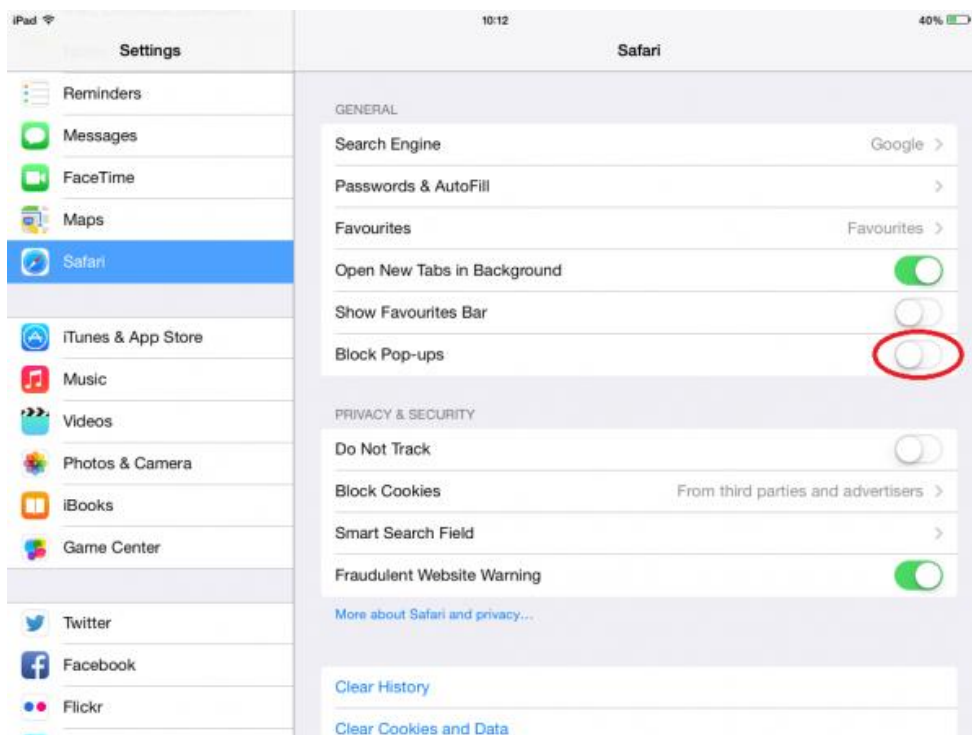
iPad

10:12

40%

Settings

Reminders

Messages

FaceTime

Maps

Safari

iTunes & App Store

Music

Videos

Photos & Camera

iBooks

Game Center

Twitter

Facebook

Flickr

Safari

GENERAL

Search Engine Google >

Passwords & AutoFill >

Favourites Favourites >

Open New Tabs in Background

Show Favourites Bar

Block Pop-ups

PRIVACY & SECURITY

Do Not Track

Block Cookies From third parties and advertisers >

Smart Search Field >

Fraudulent Website Warning

More about Safari and privacy...

Clear History

Clear Cookies and Data